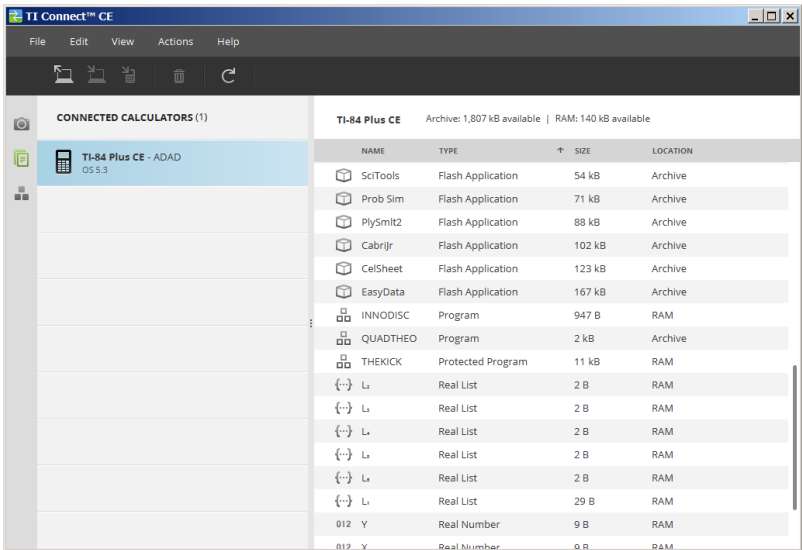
TI Connect™ CE

File Edit View Actions Help

CONNECTED CALCULATORS (1)

TI-84 Plus CE - ADAD
OS 5.3

TI-84 Plus CE Archive: 1,807 kB available | RAM: 140 kB available

| NAME | TYPE | SIZE | LOCATION |
|---|---|---|---|
| SciTools | Flash Application | 54 kB | Archive |
| Prob Sim | Flash Application | 71 kB | Archive |
| PlySmlt2 | Flash Application | 88 kB | Archive |
| CabriJr | Flash Application | 102 kB | Archive |
| CelSheet | Flash Application | 123 kB | Archive |
| EasyData | Flash Application | 167 kB | Archive |
| INNODISC | Program | 947 B | RAM |
| QUADTHEO | Program | 2 kB | Archive |
| THEKICK | Protected Program | 11 kB | RAM |
| $L_2$ | Real List | 2 B | RAM |
| $L_3$ | Real List | 2 B | RAM |
| $L_4$ | Real List | 2 B | RAM |
| $L_5$ | Real List | 2 B | RAM |
| $L_6$ | Real List | 2 B | RAM |
| $L_1$ | Real List | 29 B | RAM |
| Y | Real Number | 9 B | RAM |
| X | Real Number | 9 B | RAM |